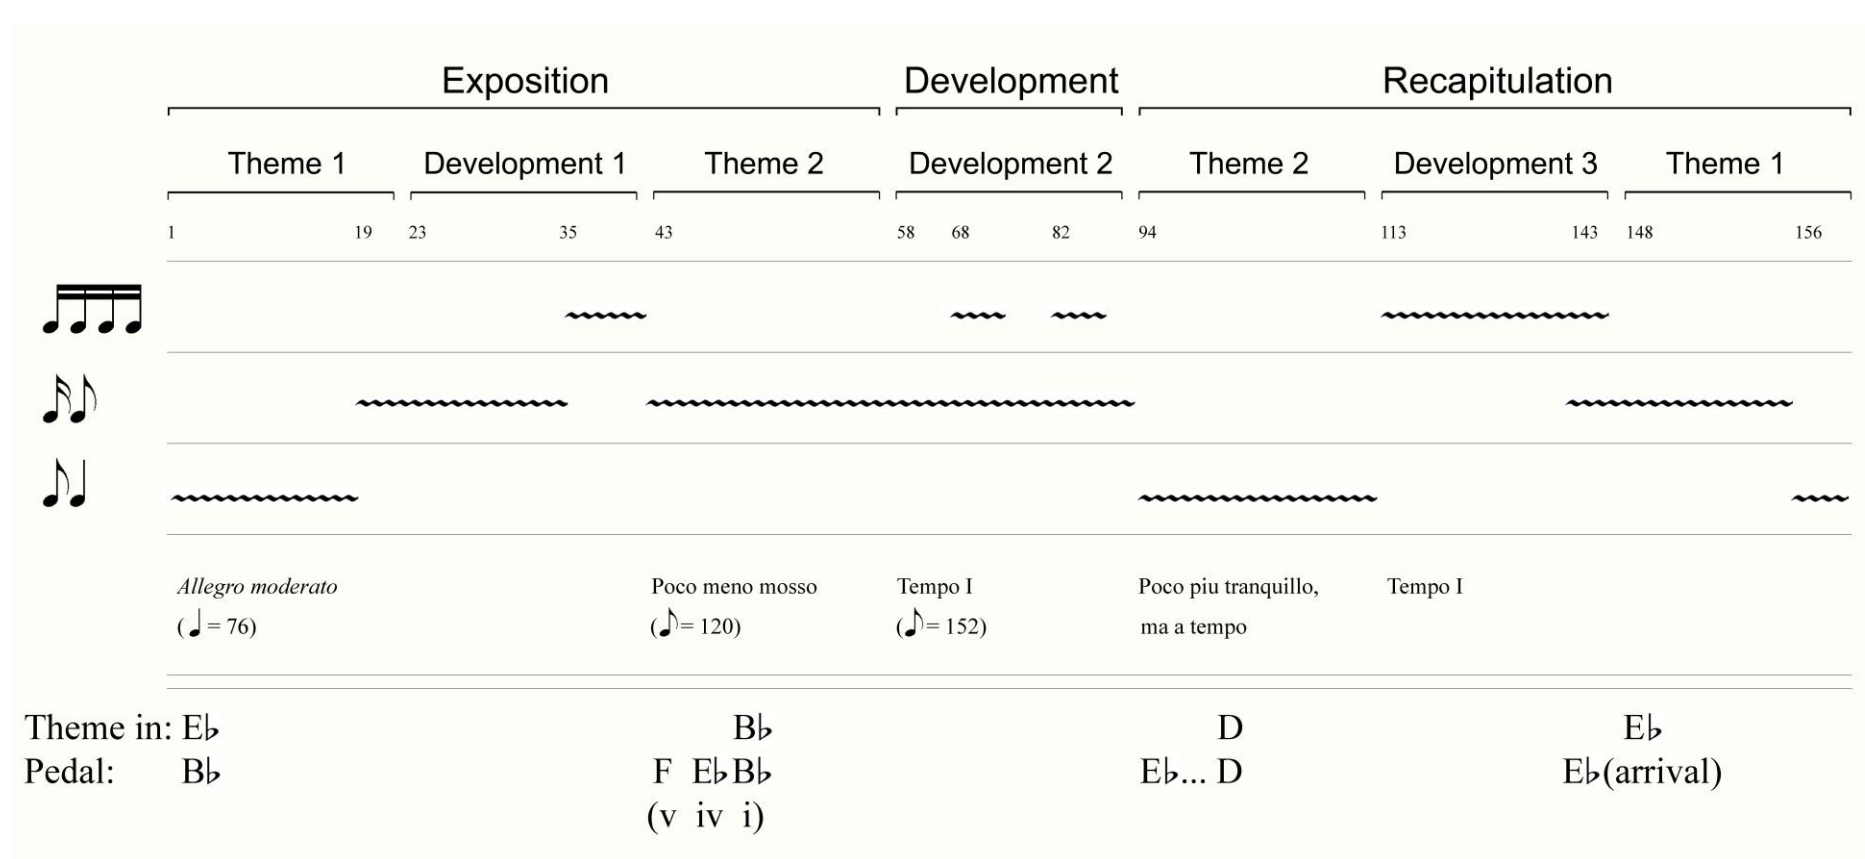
Exposition Development Recapitulation

Theme 1 Development 1 Theme 2 Development 2 Theme 2 Development 3 Theme 1

1 19 23 35 43 58 68 82 94 113 143 148 156

*Allegro moderato* (♩ = 76)

Poco meno mosso (♪= 120)

Tempo I (♪= 152)

Poco piu tranquillo, ma a tempo

Tempo I

Theme in: E♭ B♭ D E♭
Pedal: B♭ F E♭B♭ E♭... D E♭(arrival)
(v iv i)